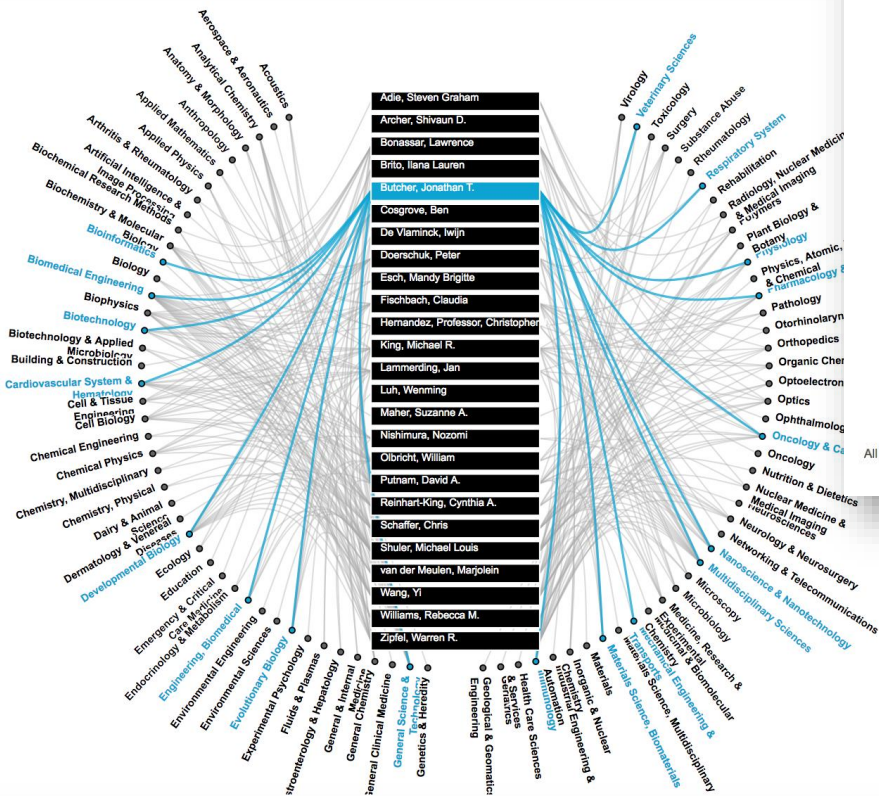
Adie, Steven Graham
Archer, Shivaun D.
Bonassar, Lawrence
Brito, Ilana Lauren
Butcher, Jonathan T.
Cosgrove, Ben
De Vlaminck, Iwijn
Doerschuk, Peter
Esch, Mandy Brigitte
Fischbach, Claudia
Hernandez, Professor, Christopher
King, Michael R.
Lammerding, Jan
Luh, Wenming
Maher, Suzanne A.
Nishimura, Nozomi
Olbricht, William
Putnam, David A.
Reinhart-King, Cynthia A.
Schaffer, Chris
Shuler, Michael Louis
van der Meulen, Marjolein
Wang, Yi
Williams, Rebecca M.
Zipfel, Warren R.

Acoustics
Aerospace & Aeronautics
Analytical Chemistry
Anatomy & Morphology
Anthropology
Applied Mathematics
Applied Physics
Arthritis & Rheumatology
Artificial Intelligence & Image Processing
Biochemical Research Methods
Biochemistry & Molecular Biology
Bioinformatics
Biology
Biomedical Engineering
Biophysics
Biotechnology
Biotechnology & Applied Microbiology
Building & Construction
Cardiovascular System & Hematology
Cell & Tissue Engineering
Cell Biology
Chemical Engineering
Chemical Physics
Chemistry, Multidisciplinary
Chemistry, Physical
Dairy & Animal Science
Dermatology & Venereal Diseases
Developmental Biology
Ecology
Education
Emergency & Critical Care Medicine
Endocrinology & Metabolism
Engineering, Biomedical
Environmental Engineering
Environmental Sciences
Evolutionary Biology
Experimental Psychology
Fluids & Plasmas
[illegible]stroenterology & Hepatology
General & Internal Medicine
General Chemistry
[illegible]eneral Clinical Medicine
General Science & Technology
Genetics & Heredity
Geological & Geomatic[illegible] Engineering
Health Care Sciences & Services
Immunology
Industrial Engineering & Automation
Inorganic & Nuclear Chemistry
Materials
Materials Science, Biomaterials
Materials Science, Multidisciplinary
Medical Engineering & Transports
Cellular & Biomolecular Experimental
Medicine, Research &
Microbiology
Microscopy
Multidisciplinary Sciences
Nanoscience & Nanotechnology
Networking & Telecommunications
Neurology & Neurosurgery
Neurosciences
Nuclear Medicine & Medical Imaging
Nutrition & Dietetics
Oncology
Oncology & Ca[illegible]
Ophthalmolog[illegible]
Optics
Optoelectron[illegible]
Organic Che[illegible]
Orthopedics
Otorhinolaryn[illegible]
Pathology
Pharmacology &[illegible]
Physics, Atomic, & Chemical
Physiology
Plant Biology & Botany
Polymers
Radiology, Nuclear Medicin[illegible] & Medical Imaging
Rehabilitation
Respiratory System
Rheumatology
Substance Abuse
Surgery
Toxicology
Veterinary Sciences
Virology
All